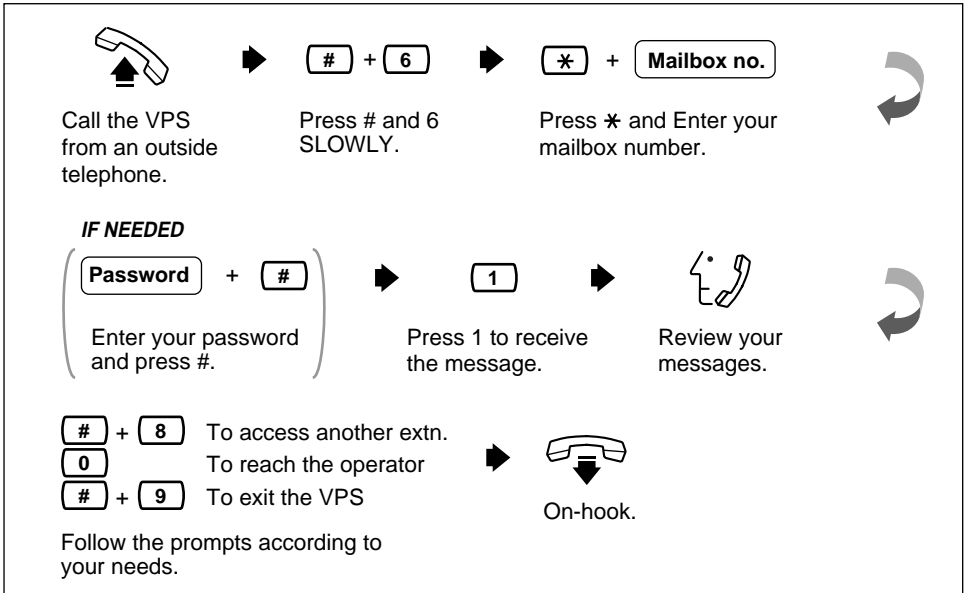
# + 6

$*$ + Mailbox no.

Call the VPS from an outside telephone.

Press # and 6 SLOWLY.

Press $*$ and Enter your mailbox number.

IF NEEDED

Password + #

1

Enter your password and press #.

Press 1 to receive the message.

Review your messages.

# + 8 To access another extn.

0 To reach the operator

# + 9 To exit the VPS

On-hook.

Follow the prompts according to your needs.